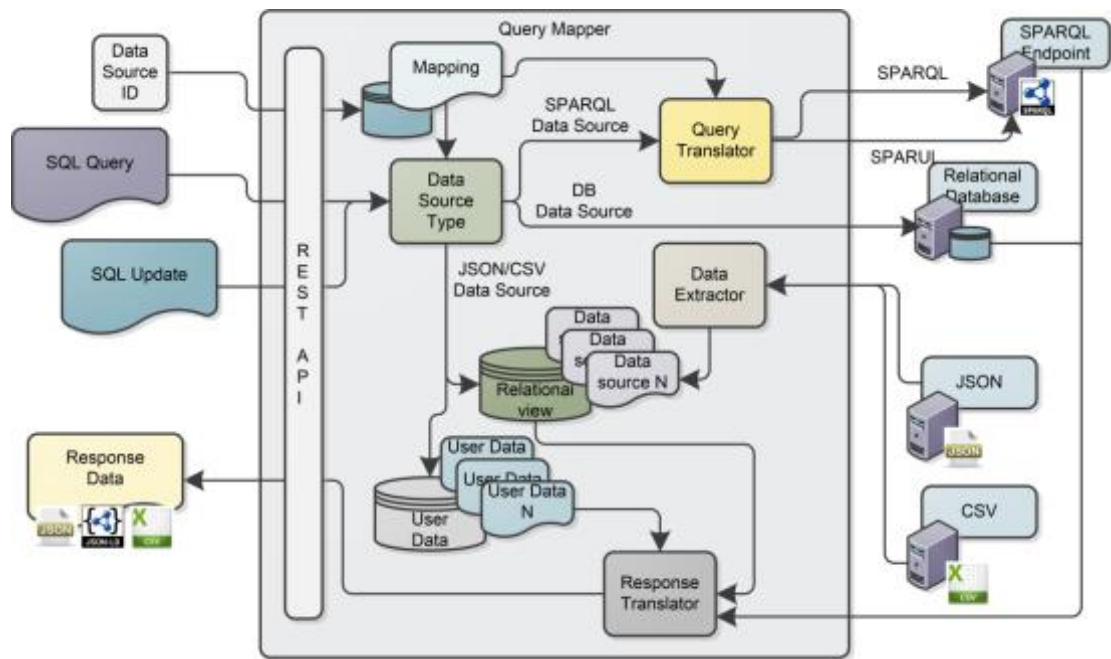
Query Mapper

Data Source ID

SQL Query

SQL Update

REST API

Mapping

SPARQL Data Source

Query Translator

SPARQL

SPARQL Endpoint

SPARQL

SPARUL

Data Source Type

DB Data Source

Relational Database

JSON/CSV Data Source

Data Extractor

Data

Data

so

Data source N

Relational view

JSON

JSON

User Data

User Data

User Data N

User Data

Response Data

JSON

JSON-LD

CSV

CSV

CSV

Response Translator